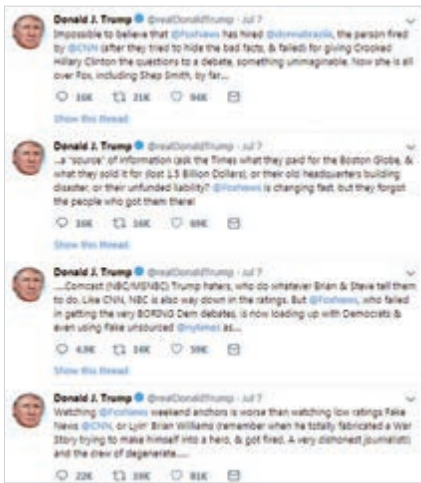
Donald J. Trump @realDonaldTrump · Jul 7
Impossible to believe that @FoxNews has hired @donnabrazile, the person fired by @CNN (after they tried to hide the bad facts, & failed) for giving Crooked Hillary Clinton the questions to a debate, something unimaginable. Now she is all over Fox, including Shep Smith, by far....

16K 21K 94K

Show this thread

Donald J. Trump @realDonaldTrump · Jul 7
...a "source" of information (ask the Times what they paid for the Boston Globe, & what they sold it for (lost 1.5 Billion Dollars), or their old headquarters building disaster, or their unfunded liability)? @FoxNews is changing fast, but they forgot the people who got them there!

16K 16K 69K

Show this thread

Donald J. Trump @realDonaldTrump · Jul 7
....Comcast (NBC/MSNBC) Trump haters, who do whatever Brian & Steve tell them to do. Like CNN, NBC is also way down in the ratings. But @FoxNews, who failed in getting the very BORING Dem debates, is now loading up with Democrats & even using Fake unsourced @nytimes as...

4.9K 14K 59K

Show this thread

Donald J. Trump @realDonaldTrump · Jul 7
Watching @FoxNews weekend anchors is worse than watching low ratings Fake News @CNN, or Lyin' Brian Williams (remember when he totally fabricated a War Story trying to make himself into a hero, & got fired. A very dishonest journalist) and the crew of degenerate....

22K 19K 81K